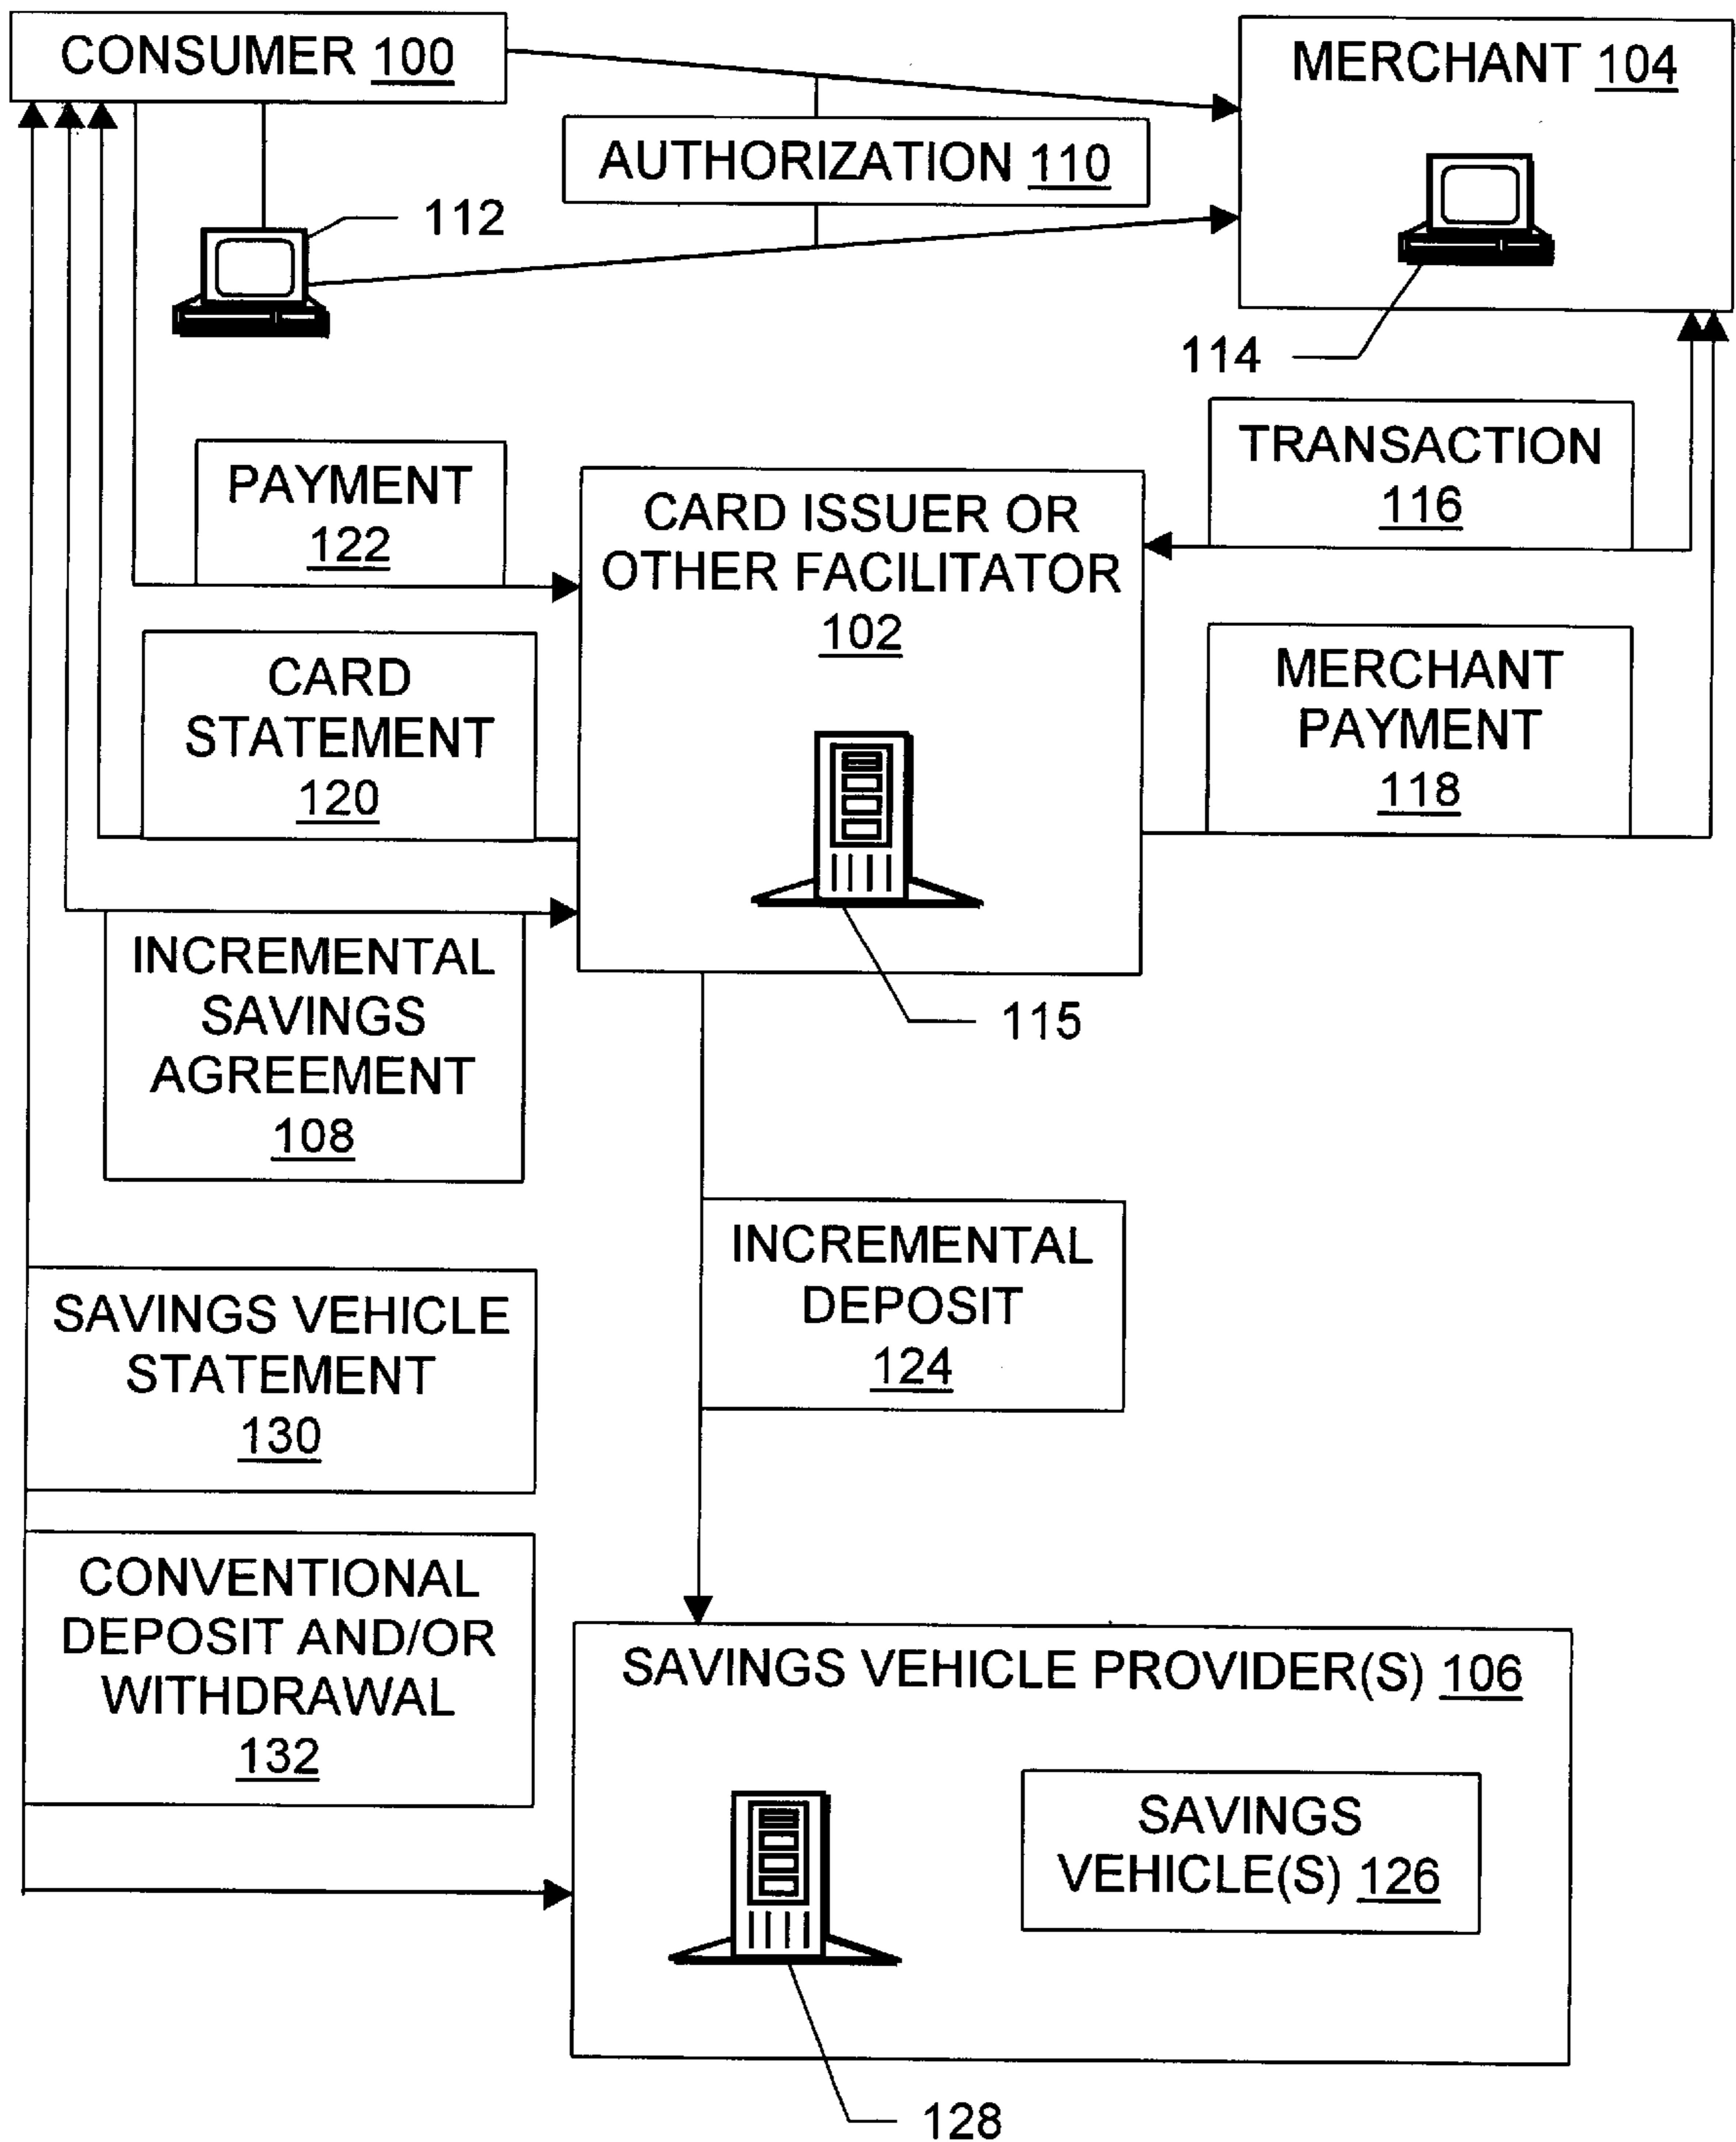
CONSUMER 100

MERCHANT 104

AUTHORIZATION 110

112

114

TRANSACTION 116

PAYMENT 122

CARD ISSUER OR OTHER FACILITATOR 102

CARD STATEMENT 120

MERCHANT PAYMENT 118

INCREMENTAL SAVINGS AGREEMENT 108

115

INCREMENTAL DEPOSIT 124

SAVINGS VEHICLE STATEMENT 130

CONVENTIONAL DEPOSIT AND/OR WITHDRAWAL 132

SAVINGS VEHICLE PROVIDER(S) 106

SAVINGS VEHICLE(S) 126

128